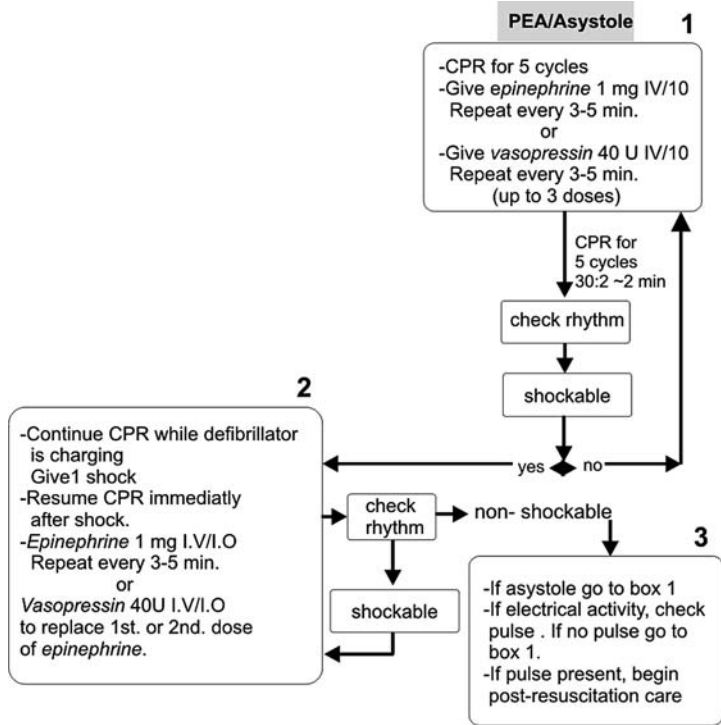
PEA/Asystole

1

-CPR for 5 cycles
-Give epinephrine 1 mg IV/10
Repeat every 3-5 min.
or
-Give vasopressin 40 U IV/10
Repeat every 3-5 min.
(up to 3 doses)

CPR for
5 cycles
30:2 ~2 min

check rhythm

shockable

2

-Continue CPR while defibrillator is charging
Give1 shock
-Resume CPR immediatly after shock.
-Epinephrine 1 mg I.V/I.O
Repeat every 3-5 min.
or
Vasopressin 40U I.V/I.O
to replace 1st. or 2nd. dose of epinephrine.

yes

no

check rhythm

non- shockable

shockable

3

-If asystole go to box 1
-If electrical activity, check pulse . If no pulse go to box 1.
-If pulse present, begin post-resuscitation care